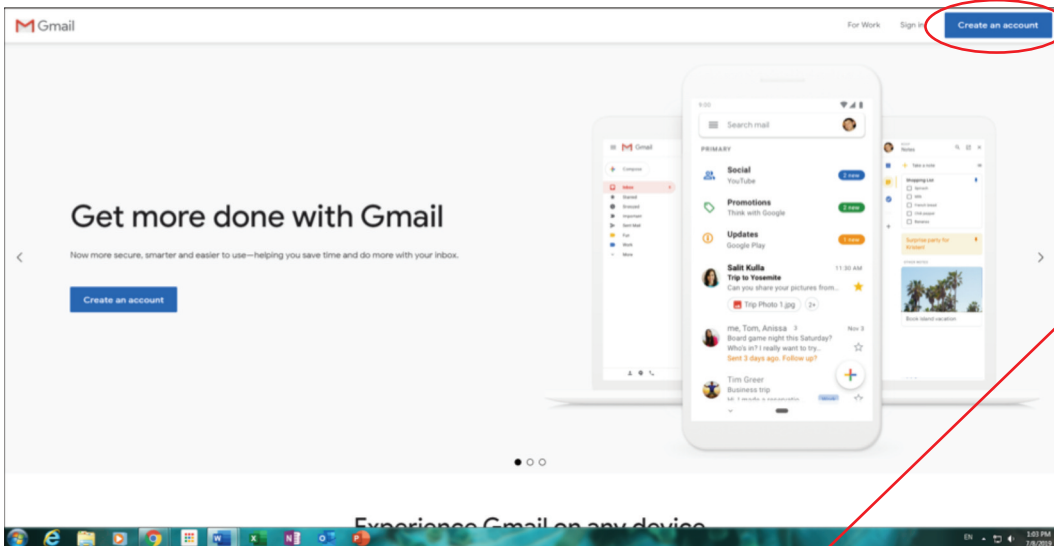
Gmail

For Work Sign in Create an account

Get more done with Gmail

Now more secure, smarter and easier to use—helping you save time and do more with your inbox.

Create an account

Search mail

PRIMARY

Social
YouTube
2 new

Promotions
Think with Google
2 new

Updates
Google Play
1 new

Salit Kulla 11:30 AM
Trip to Yosemite
Can you share your pictures from...
Trip Photo 1.jpg 2+

me, Tom, Anissa 3 Nov 3
Board game night this Saturday?
Who's in? I really want to try...
Sent 3 days ago. Follow up?

Tim Greer
Business trip
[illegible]

Gmail
Compose
Inbox
Starred
Snoozed
Important
Sent
Drafts
Fun
Work
More

Notes
Take a note
Shopping List
Surprise party for Kristen!
Book Island vacation

Experience Gmail on any device

EN 1:03 PM 2/8/2019